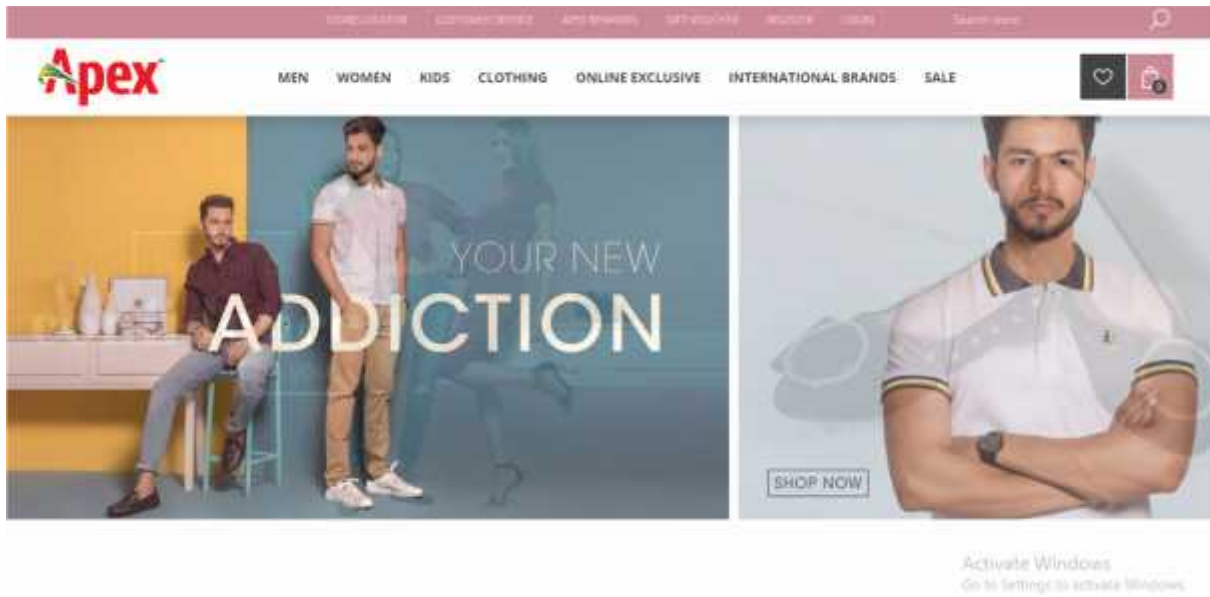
STORE LOCATOR CUSTOMER SERVICE APEX REWARDS GIFT VOUCHER REGISTER LOGIN Search store

Apex

MEN WOMEN KIDS CLOTHING ONLINE EXCLUSIVE INTERNATIONAL BRANDS SALE

0

YOUR NEW
ADDICTION

SHOP NOW

Activate Windows
Go to Settings to activate Windows.